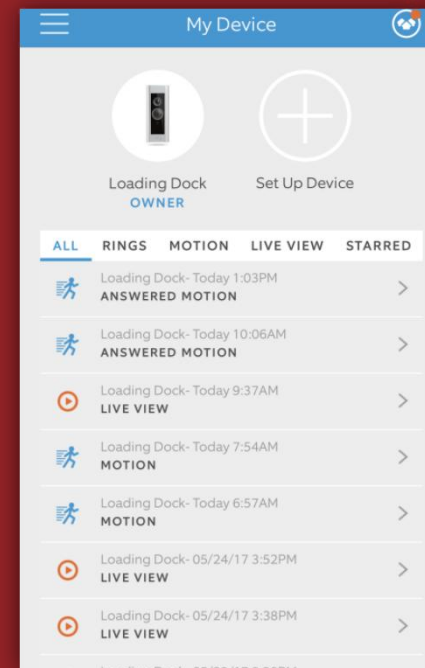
My Device

Loading Dock
OWNER

Set Up Device

ALL RINGS MOTION LIVE VIEW STARRED

Loading Dock- Today 1:03PM
ANSWERED MOTION

Loading Dock- Today 10:06AM
ANSWERED MOTION

Loading Dock- Today 9:37AM
LIVE VIEW

Loading Dock- Today 7:54AM
MOTION

Loading Dock- Today 6:57AM
MOTION

Loading Dock- 05/24/17 3:52PM
LIVE VIEW

Loading Dock- 05/24/17 3:38PM
LIVE VIEW

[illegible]